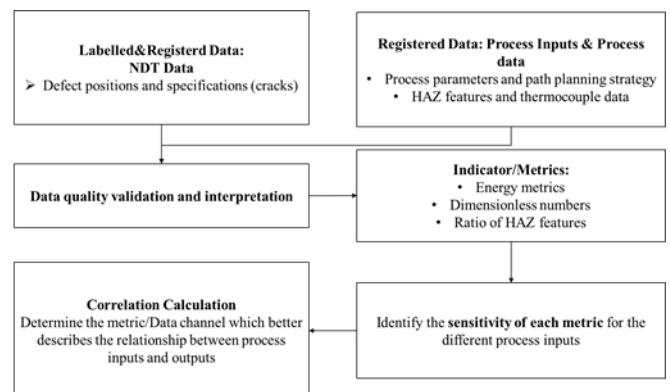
Labelled&Registerd Data:
NDT Data
➢ Defect positions and specifications (cracks)

Registered Data: Process Inputs & Process data
• Process parameters and path planning strategy
• HAZ features and thermocouple data

Data quality validation and interpretation

Indicator/Metrics:
• Energy metrics
• Dimensionless numbers
• Ratio of HAZ features

Correlation Calculation
Determine the metric/Data channel which better describes the relationship between process inputs and outputs

Identify the sensitivity of each metric for the different process inputs